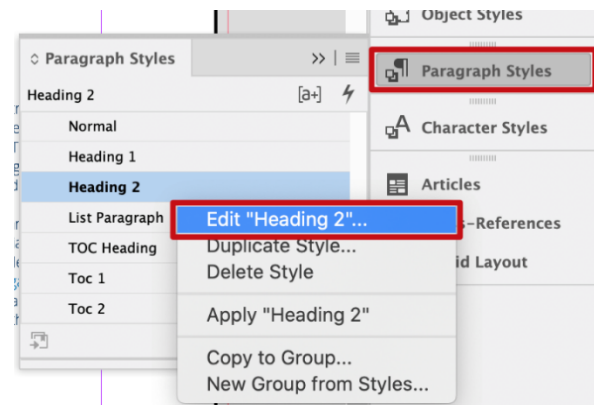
Object Styles

Paragraph Styles

Character Styles

Articles

s–References

id Layout

Paragraph Styles

Heading 2

[a+]

Normal

Heading 1

Heading 2

List Paragraph

TOC Heading

Toc 1

Toc 2

Edit "Heading 2"...

Duplicate Style...

Delete Style

Apply "Heading 2"

Copy to Group...

New Group from Styles...